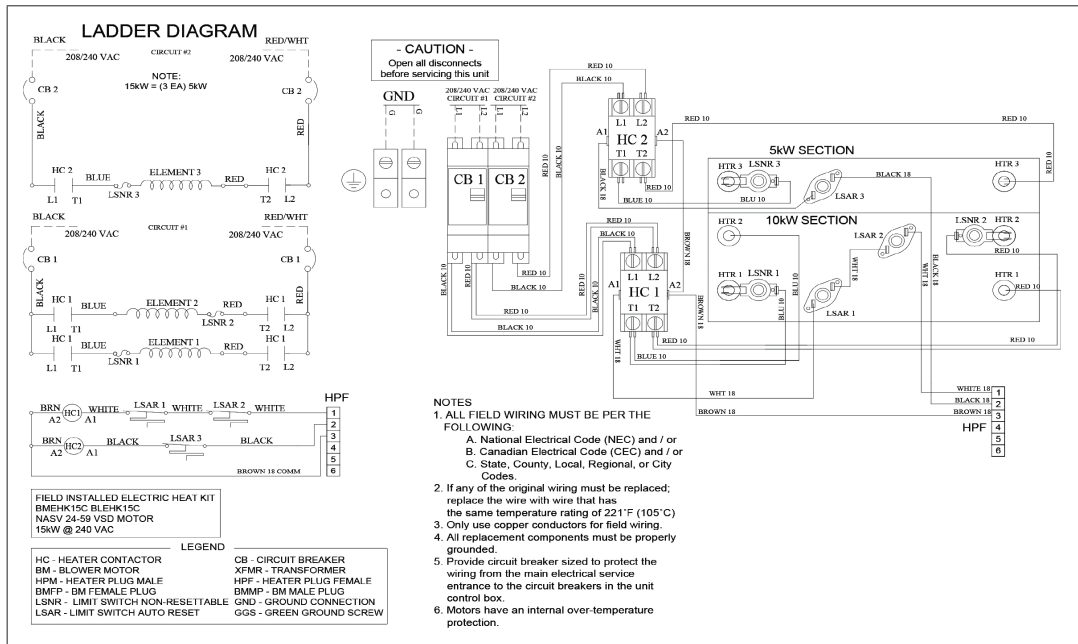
LADDER DIAGRAM

BLACK
208/240 VAC
CIRCUIT #2
RED/WHT
208/240 VAC
NOTE:
15kW = (3 EA) 5kW
CB 2
CB 2
BLACK
RED
HC 2
BLUE
ELEMENT 3
RED
HC 2
L1 T1
LSNR 3
T2 L2

BLACK
208/240 VAC
CIRCUIT #1
208/240 VAC
CB 1
CB 1
BLACK
RED
HC 1
BLUE
ELEMENT 2
RED
HC 1
L1 T1
LSNR 2
T2 L2
HC 1
BLUE
ELEMENT 1
RED
HC 1
L1 T1
LSNR 1
T2 L2

BRN HC1 WHITE LSAR 1 WHITE LSAR 2 WHITE
A2 A1
BRN HC2 BLACK LSAR 3 BLACK
A2 A1
BROWN 18 COMM
HPF
1
2
3
4
5
6

FIELD INSTALLED ELECTRIC HEAT KIT
BMEHK15C BLEHK15C
NASV 24-59 VSD MOTOR
15kW @ 240 VAC

LEGEND
HC - HEATER CONTACTOR
BM - BLOWER MOTOR
HPM - HEATER PLUG MALE
BMFP - BM FEMALE PLUG
LSNR - LIMIT SWITCH NON-RESETTABLE
LSAR - LIMIT SWITCH AUTO RESET
CB - CIRCUIT BREAKER
XFMR - TRANSFORMER
HPF - HEATER PLUG FEMALE
BMMP - BM MALE PLUG
GND - GROUND CONNECTION
GGS - GREEN GROUND SCREW

- CAUTION -
Open all disconnects before servicing this unit

GND
G G
208/240 VAC CIRCUIT #1
208/240 VAC CIRCUIT #2
L1 L2 L1 L2
CB 1
CB 2
RED 10
BLACK 10
HC 2
L1 L2
T1 T2
A1 A2
RED 10
BLACK 10
BLACK 18
RED 10
BLUE 10
5kW SECTION
HTR 3
LSNR 3
BLU 10
LSAR 3
BLACK 18
HTR 3
RED 10
RED 10
BLACK 10
RED 10
BLACK 10
HC 1
L1 L2
T1 T2
A1 A2
BROWN 18
10kW SECTION
HTR 2
LSAR 2
LSNR 2
HTR 2
WHT 18
BLACK 18
HTR 1
LSNR 1
BLU 10
HTR 1
RED 10
LSAR 1
BLU 10
BROWN 18
RED 10
BLACK 10
BLACK 10
RED 10
RED 10
WHT 18
BLUE 10
RED 10
RED 10
WHT 18
BROWN 18
WHITE 18
BLACK 18
BROWN 18
1
2
3
4
5
6
HPF

NOTES
1. ALL FIELD WIRING MUST BE PER THE FOLLOWING:
A. National Electrical Code (NEC) and / or
B. Canadian Electrical Code (CEC) and / or
C. State, County, Local, Regional, or City Codes.
2. If any of the original wiring must be replaced; replace the wire with wire that has the same temperature rating of 221°F (105°C)
3. Only use copper conductors for field wiring.
4. All replacement components must be properly grounded.
5. Provide circuit breaker sized to protect the wiring from the main electrical service entrance to the circuit breakers in the unit control box.
6. Motors have an internal over-temperature protection.